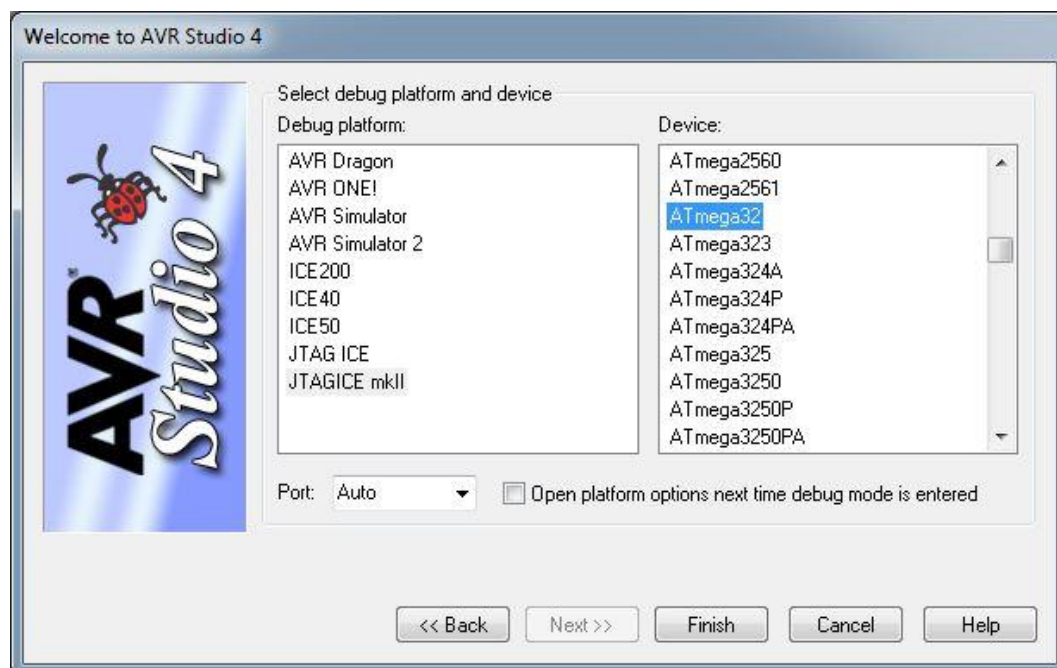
Welcome to AVR Studio 4

AVR Studio 4

Select debug platform and device

Debug platform:

AVR Dragon
AVR ONE!
AVR Simulator
AVR Simulator 2
ICE200
ICE40
ICE50
JTAG ICE
JTAGICE mkII

Device:

ATmega2560
ATmega2561
ATmega32
ATmega323
ATmega324A
ATmega324P
ATmega324PA
ATmega325
ATmega3250
ATmega3250P
ATmega3250PA

Port: Auto

Open platform options next time debug mode is entered

<< Back | Next >> | Finish | Cancel | Help